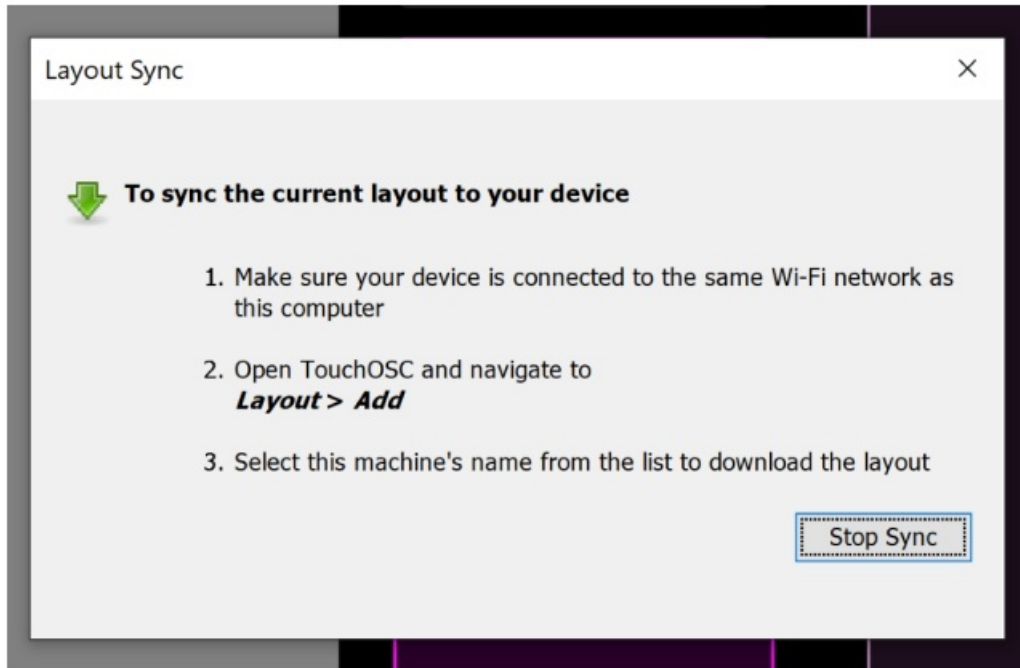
Layout Sync ×

To sync the current layout to your device

1. Make sure your device is connected to the same Wi-Fi network as this computer

2. Open TouchOSC and navigate to ***Layout > Add***

3. Select this machine's name from the list to download the layout

Stop Sync